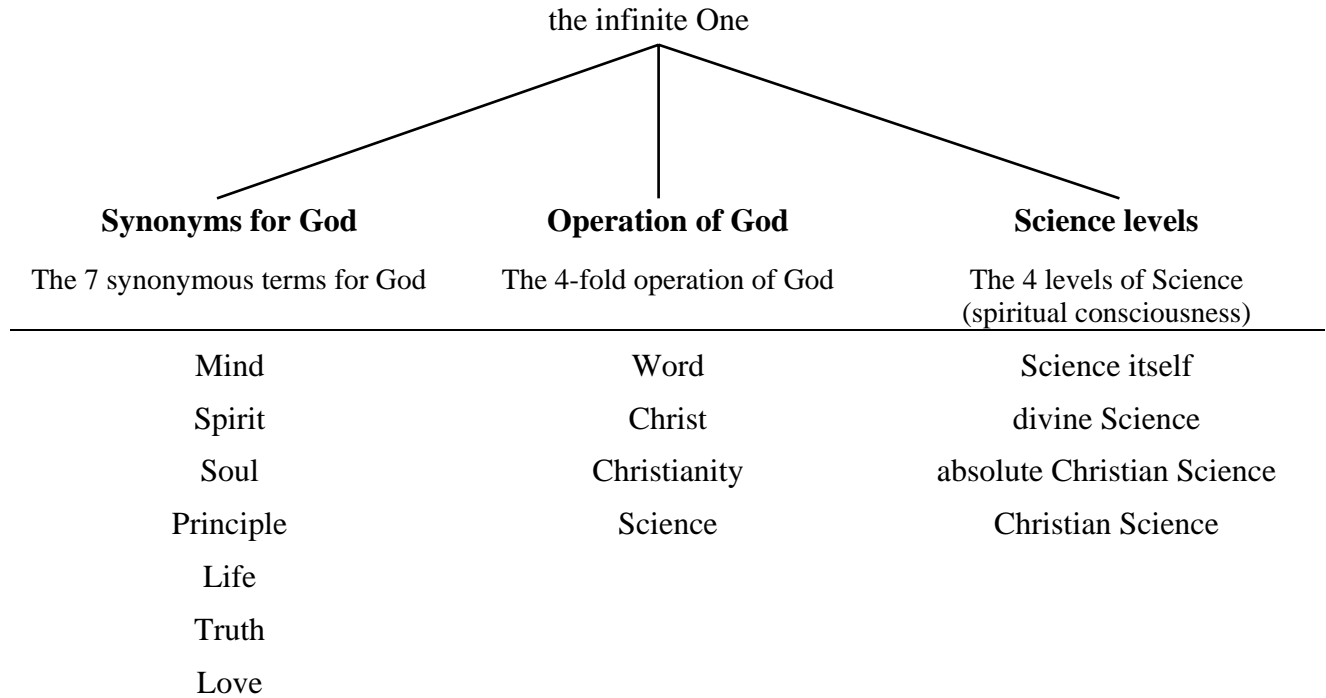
the infinite One

| **Synonyms for God** | **Operation of God** | **Science levels** |
|---|---|---|
| The 7 synonymous terms for God | The 4-fold operation of God | The 4 levels of Science (spiritual consciousness) |
| Mind | Word | Science itself |
| Spirit | Christ | divine Science |
| Soul | Christianity | absolute Christian Science |
| Principle | Science | Christian Science |
| Life | | |
| Truth | | |
| Love | | |